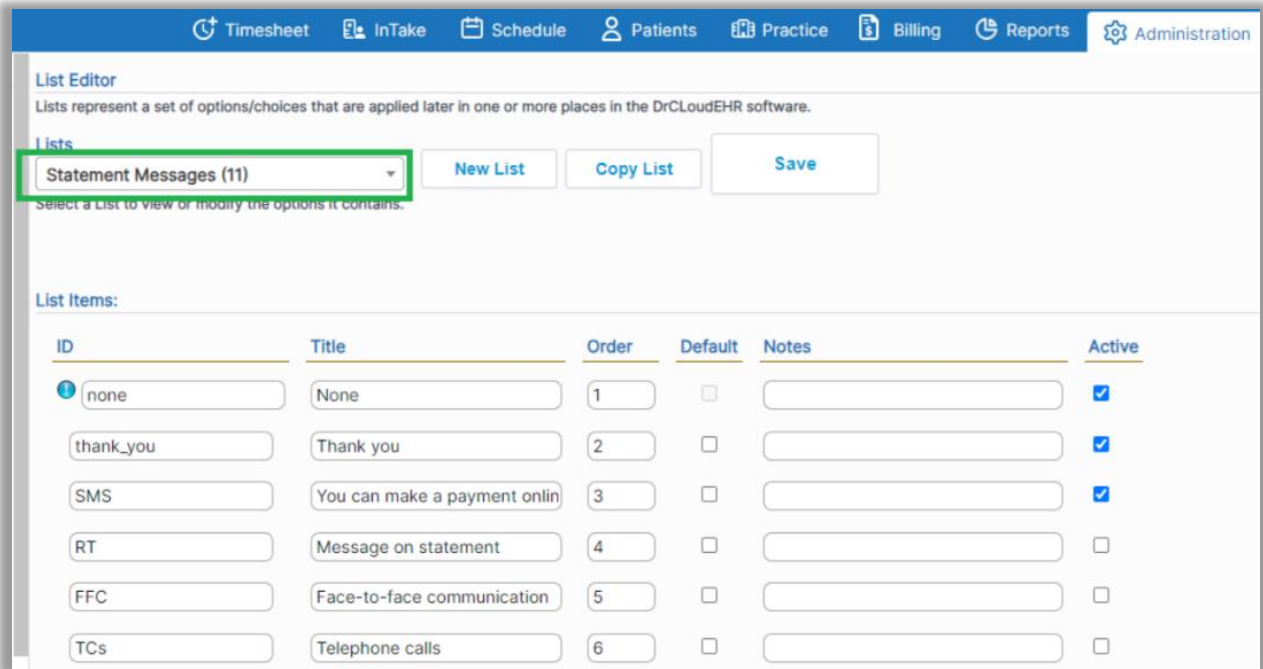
Timesheet InTake Schedule Patients Practice Billing Reports Administration

List Editor

Lists represent a set of options/choices that are applied later in one or more places in the DrCLoudEHR software.

Lists

Statement Messages (11)

New List Copy List Save

Select a List to view or modify the options it contains.

List Items:

| ID | Title | Order | Default | Notes | Active |
|---|---|---|---|---|---|
| none | None | 1 | | | ☑ |
| thank_you | Thank you | 2 | ☐ | | ☑ |
| SMS | You can make a payment onlin | 3 | ☐ | | ☑ |
| RT | Message on statement | 4 | ☐ | | ☐ |
| FFC | Face-to-face communication | 5 | ☐ | | ☐ |
| TCs | Telephone calls | 6 | ☐ | | ☐ |